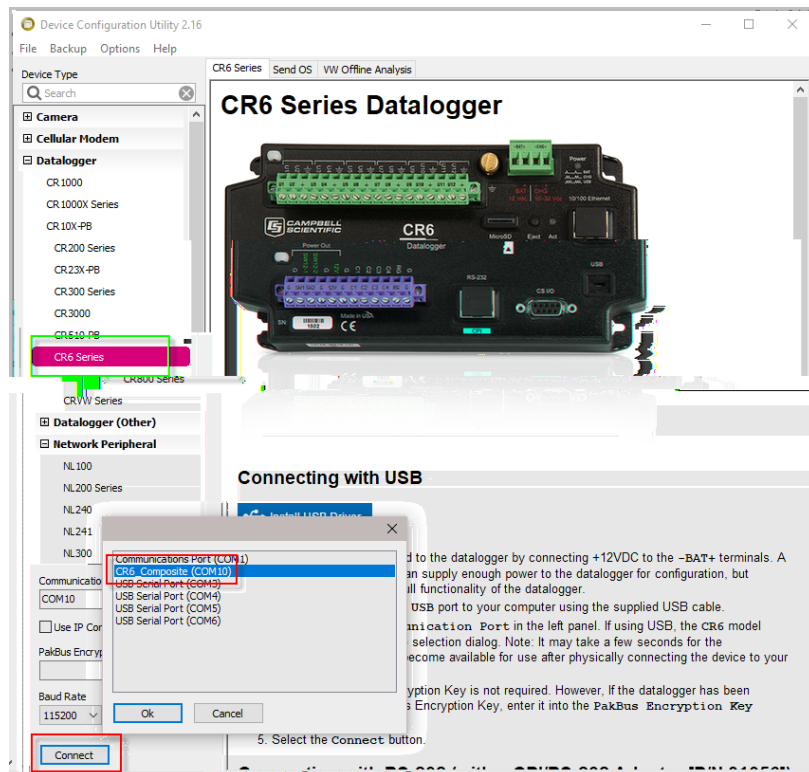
Device Configuration Utility 2.16
File Backup Options Help
Device Type
Search
Camera
Cellular Modem
Datalogger
CR1000
CR1000X Series
CR10X-PB
CR200 Series
CR23X-PB
CR300 Series
CR3000
CR510-PB
CR6 Series
CR800 Series
CRVW Series
Datalogger (Other)
Network Peripheral
NL100
NL200 Series
NL240
NL241
NL300
Communicatio
COM10
Use IP Con
PakBus Encryp
Baud Rate
115200
Connect

CR6 Series Send OS VW Offline Analysis
CR6 Series Datalogger
CAMPBELL SCIENTIFIC
CR6
Datalogger
Power Out
RS-232
CS I/O
USB
MicroSD
Eject Act
10/100 Ethernet
Power
SN
Made in USA

Connecting with USB
Install USB Driver
d to the datalogger by connecting +12VDC to the -BAT+ terminals. A an supply enough power to the datalogger for configuration, but ll functionality of the datalogger.
USB port to your computer using the supplied USB cable.
unication Port in the left panel. If using USB, the CR6 model selection dialog. Note: It may take a few seconds for the become available for use after physically connecting the device to your
yption Key is not required. However, If the datalogger has been s Encryption Key, enter it into the PakBus Encryption Key
5. Select the Connect button.

Communications Port (COM1)
CR6_Composite (COM10)
USB Serial Port (COM3)
USB Serial Port (COM4)
USB Serial Port (COM5)
USB Serial Port (COM6)
Ok
Cancel